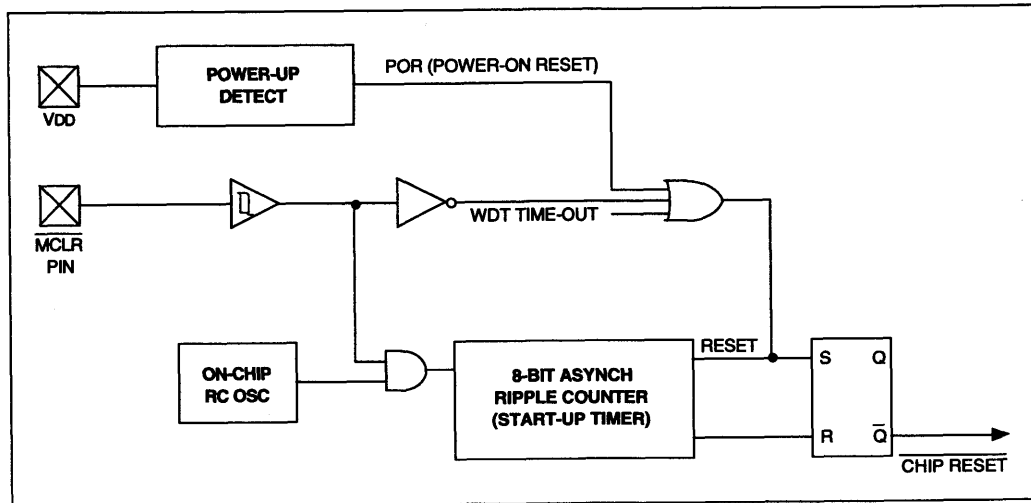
POWER-UP DETECT

POR (POWER-ON RESET)

VDD

$\overline{\text{MCLR}}$ PIN

WDT TIME-OUT

ON-CHIP RC OSC

8-BIT ASYNCH RIPPLE COUNTER (START-UP TIMER)

RESET

S

Q

R

$\overline{\text{Q}}$

$\overline{\text{CHIP RESET}}$